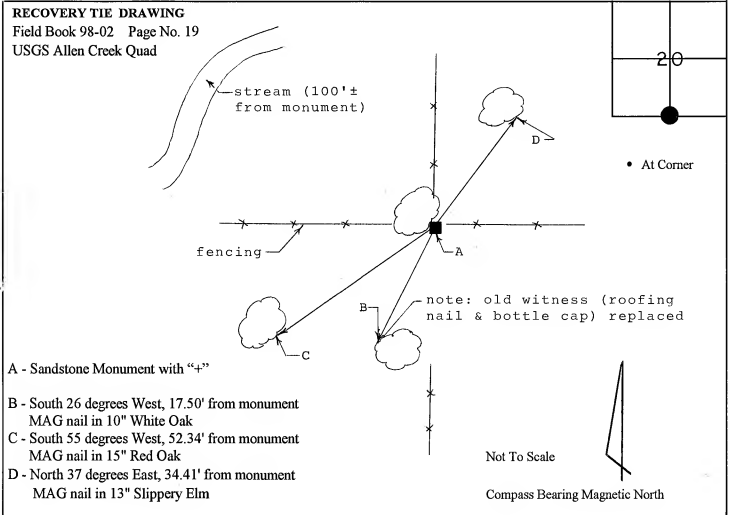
RECOVERY TIE DRAWING
Field Book 98-02 Page No. 19
USGS Allen Creek Quad

20

stream (100'± from monument)

D

• At Corner

fencing

A

B

note: old witness (roofing nail & bottle cap) replaced

C

A - Sandstone Monument with "+"

B - South 26 degrees West, 17.50' from monument
MAG nail in 10" White Oak
C - South 55 degrees West, 52.34' from monument
MAG nail in 15" Red Oak
D - North 37 degrees East, 34.41' from monument
MAG nail in 13" Slippery Elm

Not To Scale

Compass Bearing Magnetic North